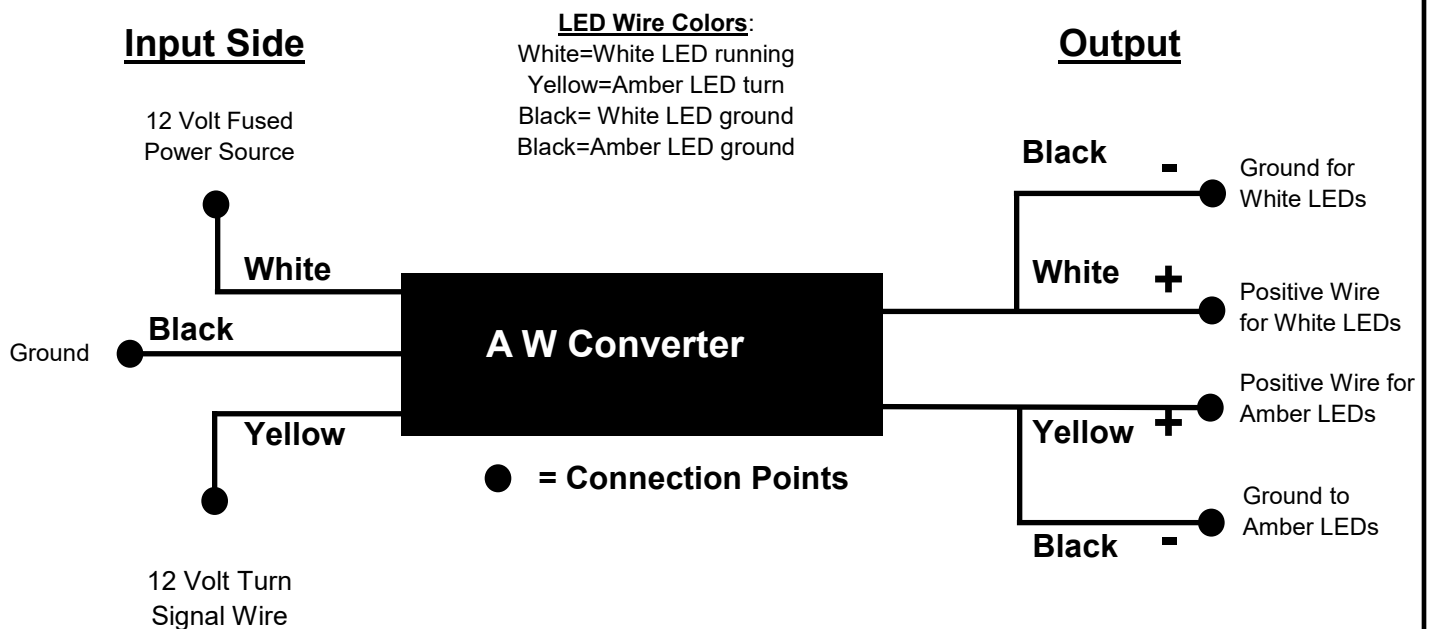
Input Side

LED Wire Colors:
White=White LED running
Yellow=Amber LED turn
Black= White LED ground
Black=Amber LED ground

Output

12 Volt Fused Power Source

White

Black

Ground

Yellow

12 Volt Turn Signal Wire

A W Converter

= Connection Points

Black -

Ground for White LEDs

White +

Positive Wire for White LEDs

Positive Wire for Amber LEDs

Yellow +

Ground to Amber LEDs

Black -